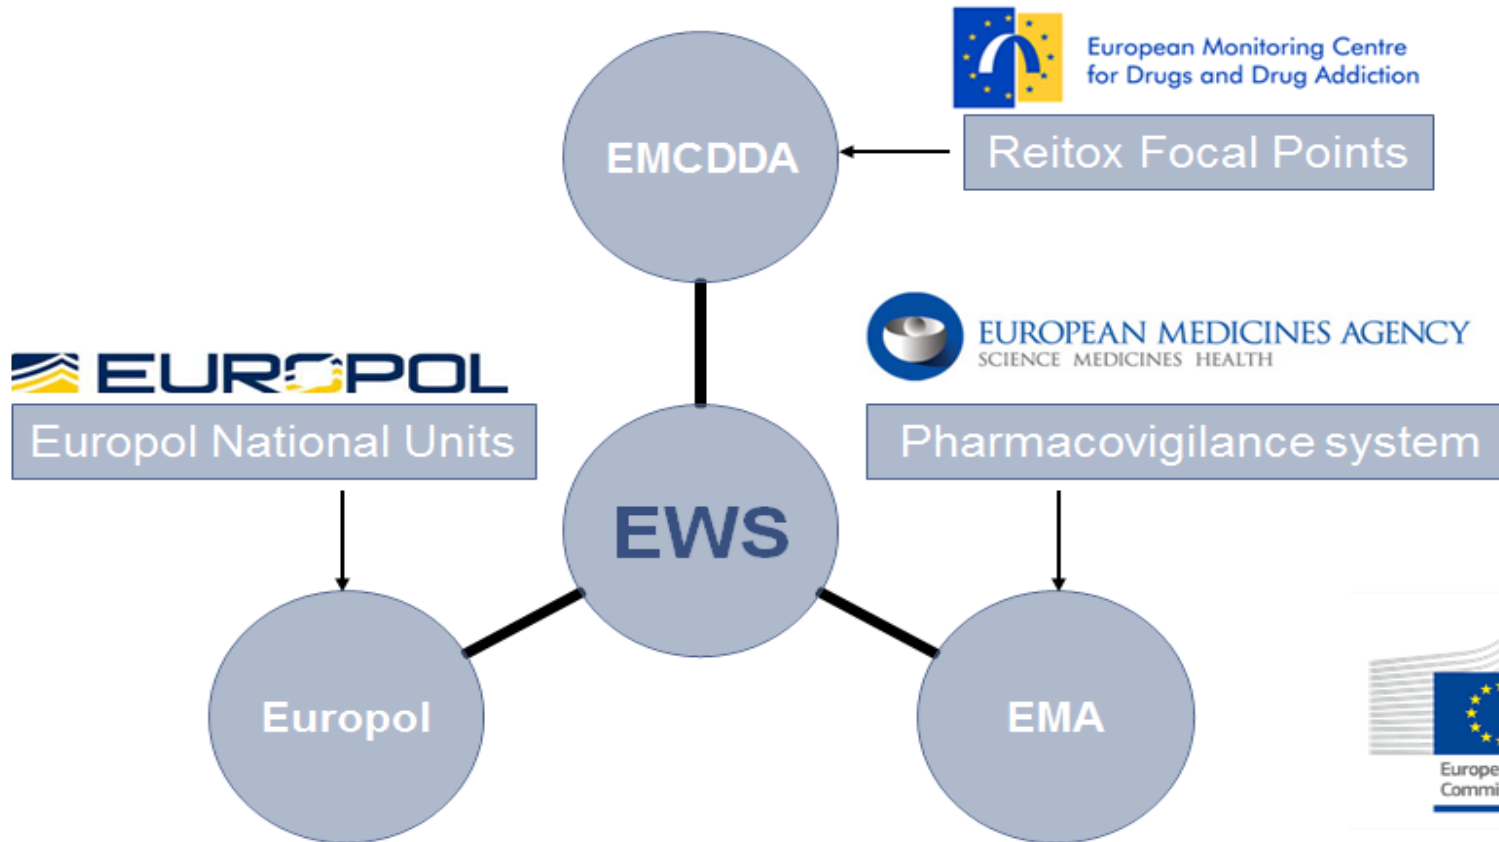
European Monitoring Centre for Drugs and Drug Addiction

Reitox Focal Points

EMCDDA

EUROPEAN MEDICINES AGENCY
SCIENCE MEDICINES HEALTH

EUROPOL

Europol National Units

Pharmacovigilance system

EWS

Europol

EMA

Europe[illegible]
Commi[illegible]